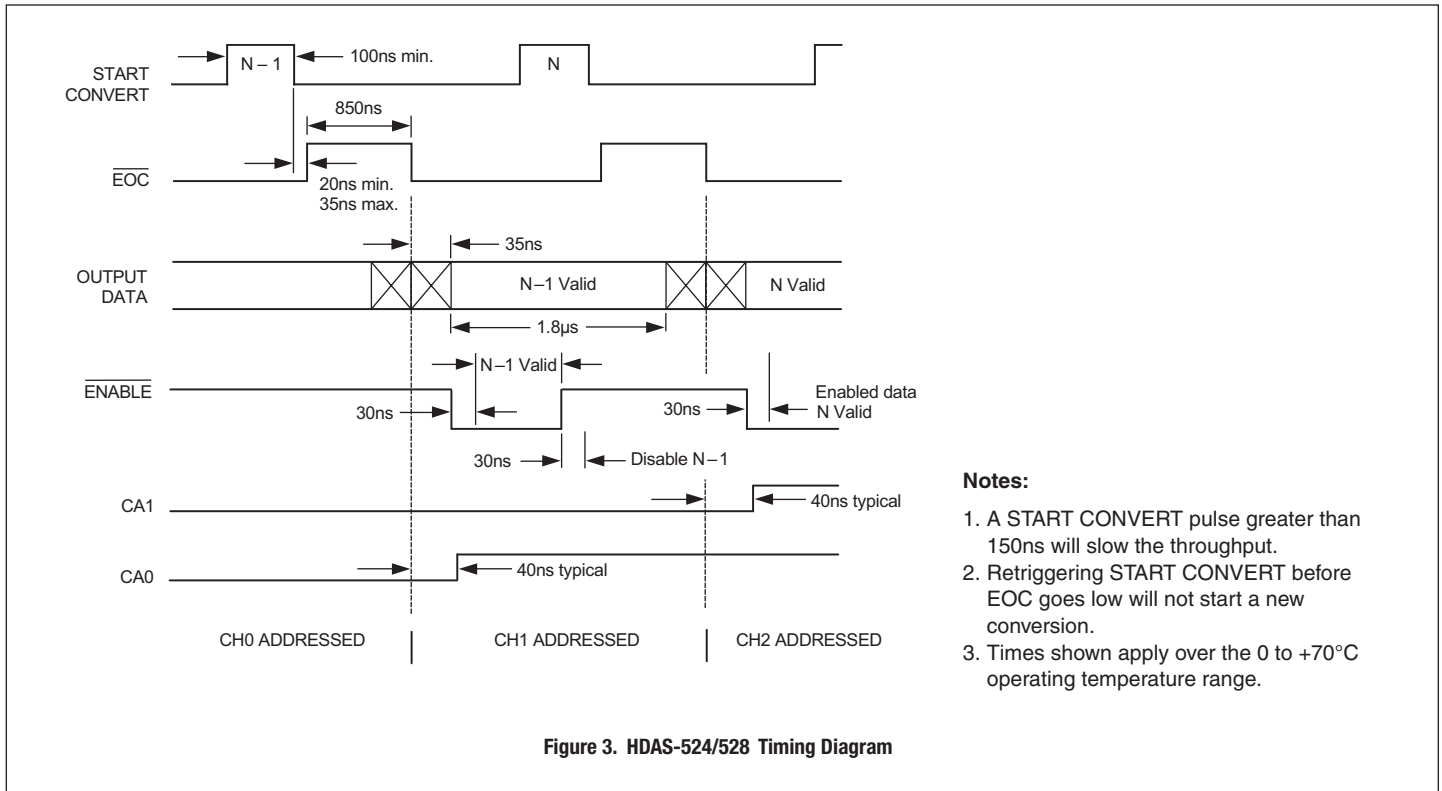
START CONVERT

N – 1

100ns min.

N

850ns

$\overline{EOC}$

20ns min.
35ns max.

35ns

OUTPUT DATA

N – 1 Valid

N Valid

1.8µs

N – 1 Valid

$\overline{ENABLE}$

30ns

30ns

Enabled data
N Valid

30ns

Disable N – 1

CA1

40ns typical

CA0

40ns typical

CH0 ADDRESSED

CH1 ADDRESSED

CH2 ADDRESSED

Notes:

1. A START CONVERT pulse greater than 150ns will slow the throughput.
2. Retriggering START CONVERT before EOC goes low will not start a new conversion.
3. Times shown apply over the 0 to +70°C operating temperature range.

Figure 3. HDAS-524/528 Timing Diagram